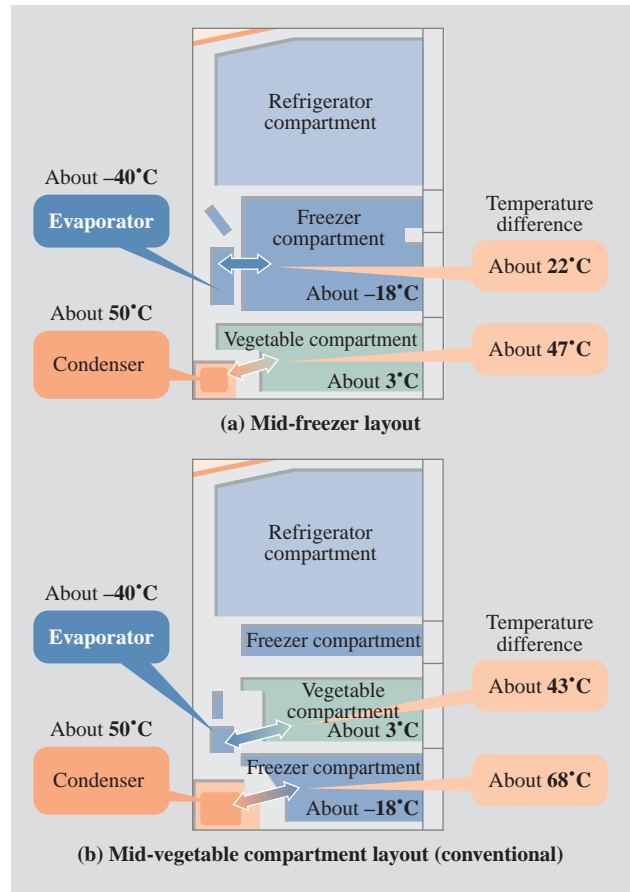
Refrigerator compartment

About –40°C

Evaporator

Freezer compartment

Temperature difference

About 22°C

About –18°C

About 50°C

Vegetable compartment

About 47°C

Condenser

About 3°C

(a) Mid-freezer layout

Refrigerator compartment

About –40°C

Freezer compartment

Evaporator

Temperature difference

Vegetable compartment

About 43°C

About 50°C

About 3°C

Freezer compartment

Condenser

About 68°C

About –18°C

(b) Mid-vegetable compartment layout (conventional)